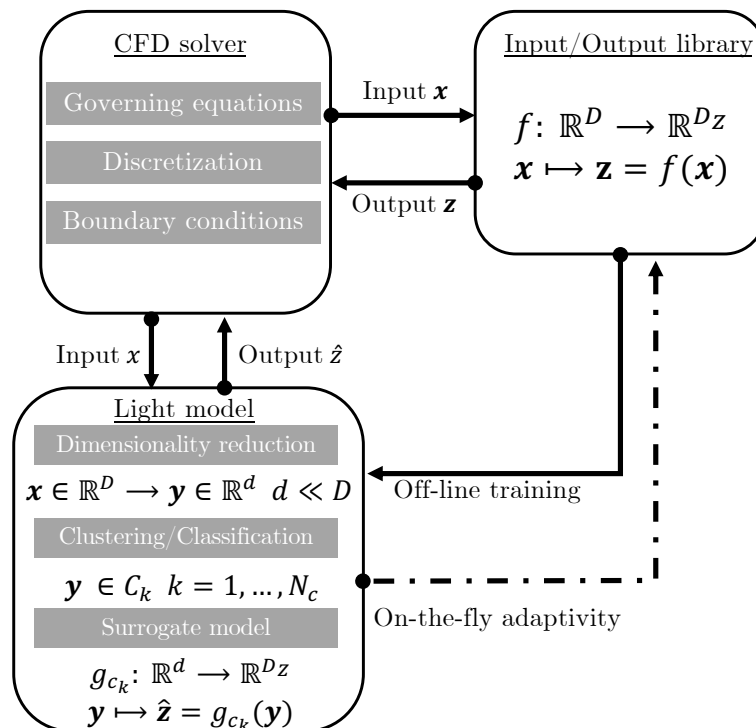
CFD solver

Governing equations

Discretization

Boundary conditions

Input/Output library

Input $\boldsymbol{x}$

Output $\boldsymbol{z}$

$f\colon \mathbb{R}^D \longrightarrow \mathbb{R}^{D_Z}$

$\boldsymbol{x} \longmapsto \mathbf{z} = f(\boldsymbol{x})$

Input $x$

Output $\hat{z}$

Light model

Dimensionality reduction

$\boldsymbol{x} \in \mathbb{R}^D \longrightarrow \boldsymbol{y} \in \mathbb{R}^d \;\; d \ll D$

Off-line training

Clustering/Classification

$\boldsymbol{y} \in C_k \;\; k = 1, \dots, N_c$

On-the-fly adaptivity

Surrogate model

$g_{c_k}\colon \mathbb{R}^d \longrightarrow \mathbb{R}^{D_Z}$

$\boldsymbol{y} \longmapsto \hat{\boldsymbol{z}} = g_{c_k}(\boldsymbol{y})$